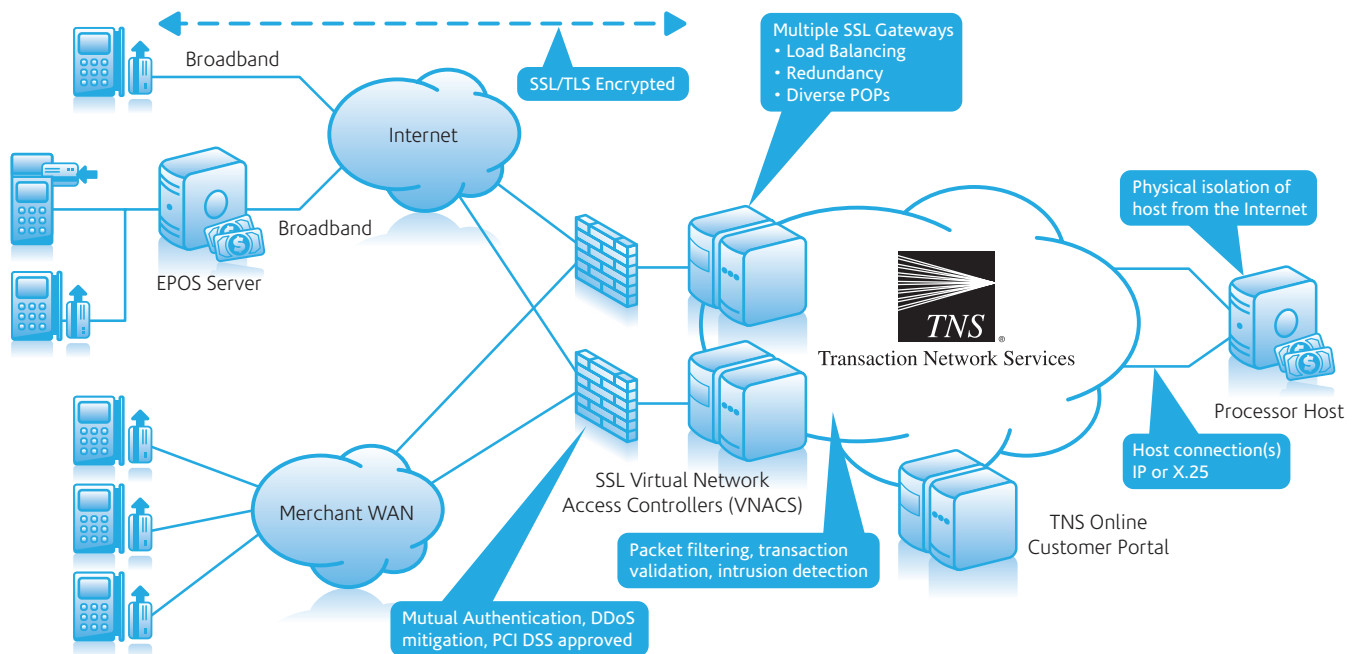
Broadband

SSL/TLS Encrypted

Multiple SSL Gateways
• Load Balancing
• Redundancy
• Diverse POPs

Internet

Broadband

EPOS Server

TNS®
Transaction Network Services

Physical isolation of host from the Internet

Processor Host

Host connection(s) IP or X.25

SSL Virtual Network Access Controllers (VNACS)

Merchant WAN

TNS Online Customer Portal

Packet filtering, transaction validation, intrusion detection

Mutual Authentication, DDoS mitigation, PCI DSS approved